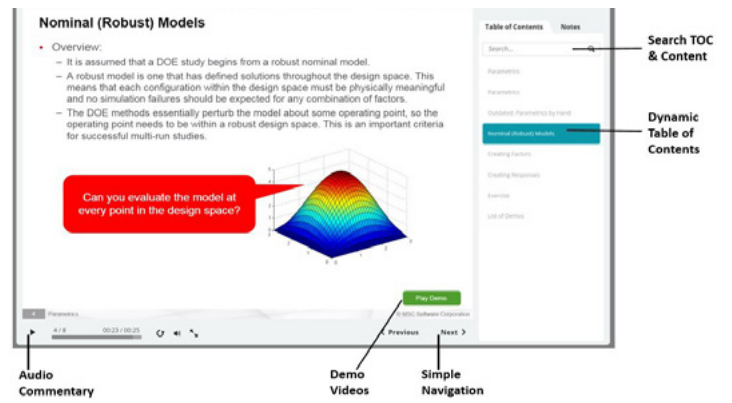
Nominal (Robust) Models

• Overview:
– It is assumed that a DOE study begins from a robust nominal model.
– A robust model is one that has defined solutions throughout the design space. This means that each configuration within the design space must be physically meaningful and no simulation failures should be expected for any combination of factors.
– The DOE methods essentially perturb the model about some operating point, so the operating point needs to be within a robust design space. This is an important criteria for successful multi-run studies.

Can you evaluate the model at every point in the design space?

Table of Contents | Notes

Search...

Parametrics
Parametrics
Outdated: Parametrics by Hand
Nominal (Robust) Models
Creating Factors
Creating Responses
Exercise
List of Demos

4 Parametrics

Play Demo

© MSC Software Corporation

4 / 8 00:23 / 00:25

< Previous Next >

Search TOC & Content

Dynamic Table of Contents

Audio Commentary

Demo Videos

Simple Navigation